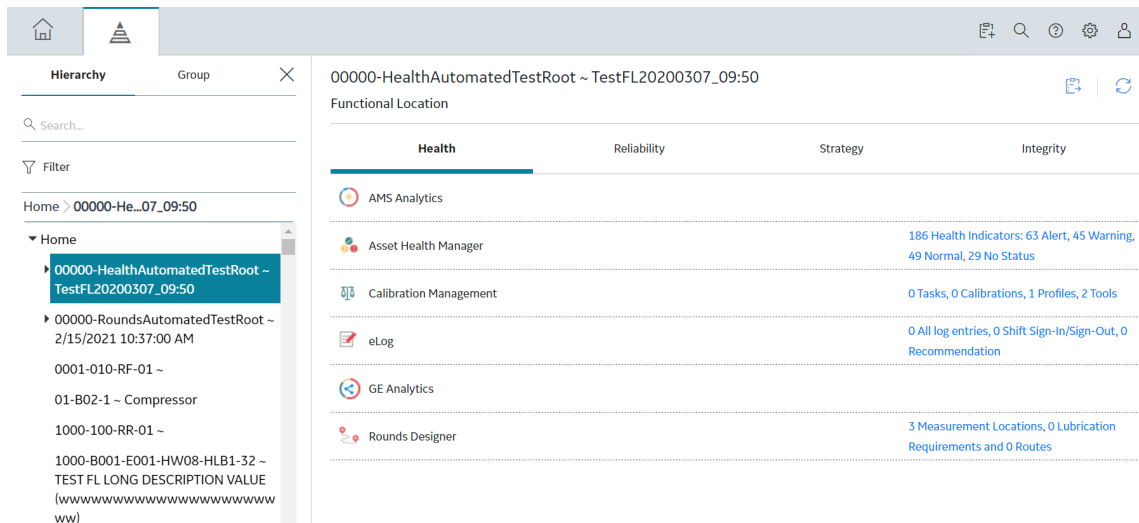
Hierarchy
Group

Search...

Filter

Home > 00000-He...07_09:50

Home

00000-HealthAutomatedTestRoot ~ TestFL20200307_09:50

00000-RoundsAutomatedTestRoot ~ 2/15/2021 10:37:00 AM

0001-010-RF-01 ~

01-B02-1 ~ Compressor

1000-100-RR-01 ~

1000-B001-E001-HW08-HLB1-32 ~ TEST FL LONG DESCRIPTION VALUE (wwwwwwwwwwwwwwwwwwwwwww)

00000-HealthAutomatedTestRoot ~ TestFL20200307_09:50
Functional Location

Health
Reliability
Strategy
Integrity

AMS Analytics

Asset Health Manager
186 Health Indicators: 63 Alert, 45 Warning, 49 Normal, 29 No Status

Calibration Management
0 Tasks, 0 Calibrations, 1 Profiles, 2 Tools

eLog
0 All log entries, 0 Shift Sign-In/Sign-Out, 0 Recommendation

GE Analytics

Rounds Designer
3 Measurement Locations, 0 Lubrication Requirements and 0 Routes